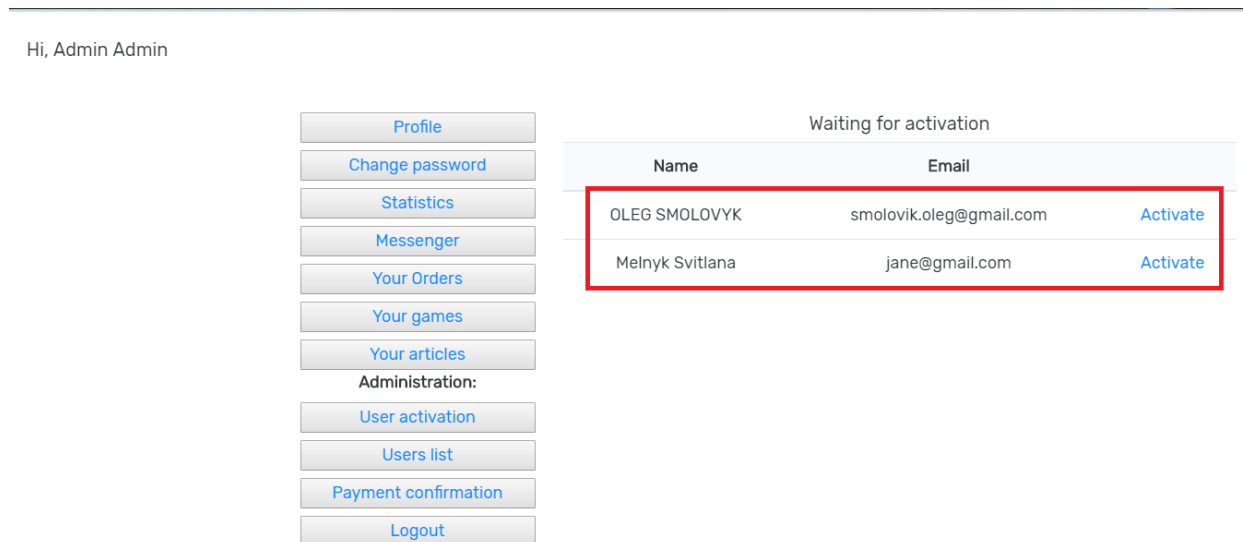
Hi, Admin Admin

Profile
Change password
Statistics
Messenger
Your Orders
Your games
Your articles
Administration:
User activation
Users list
Payment confirmation
Logout

Waiting for activation

| Name | Email | |
|---|---|---|
| OLEG SMOLOVYK | smolovik.oleg@gmail.com | Activate |
| Melnyk Svitlana | jane@gmail.com | Activate |